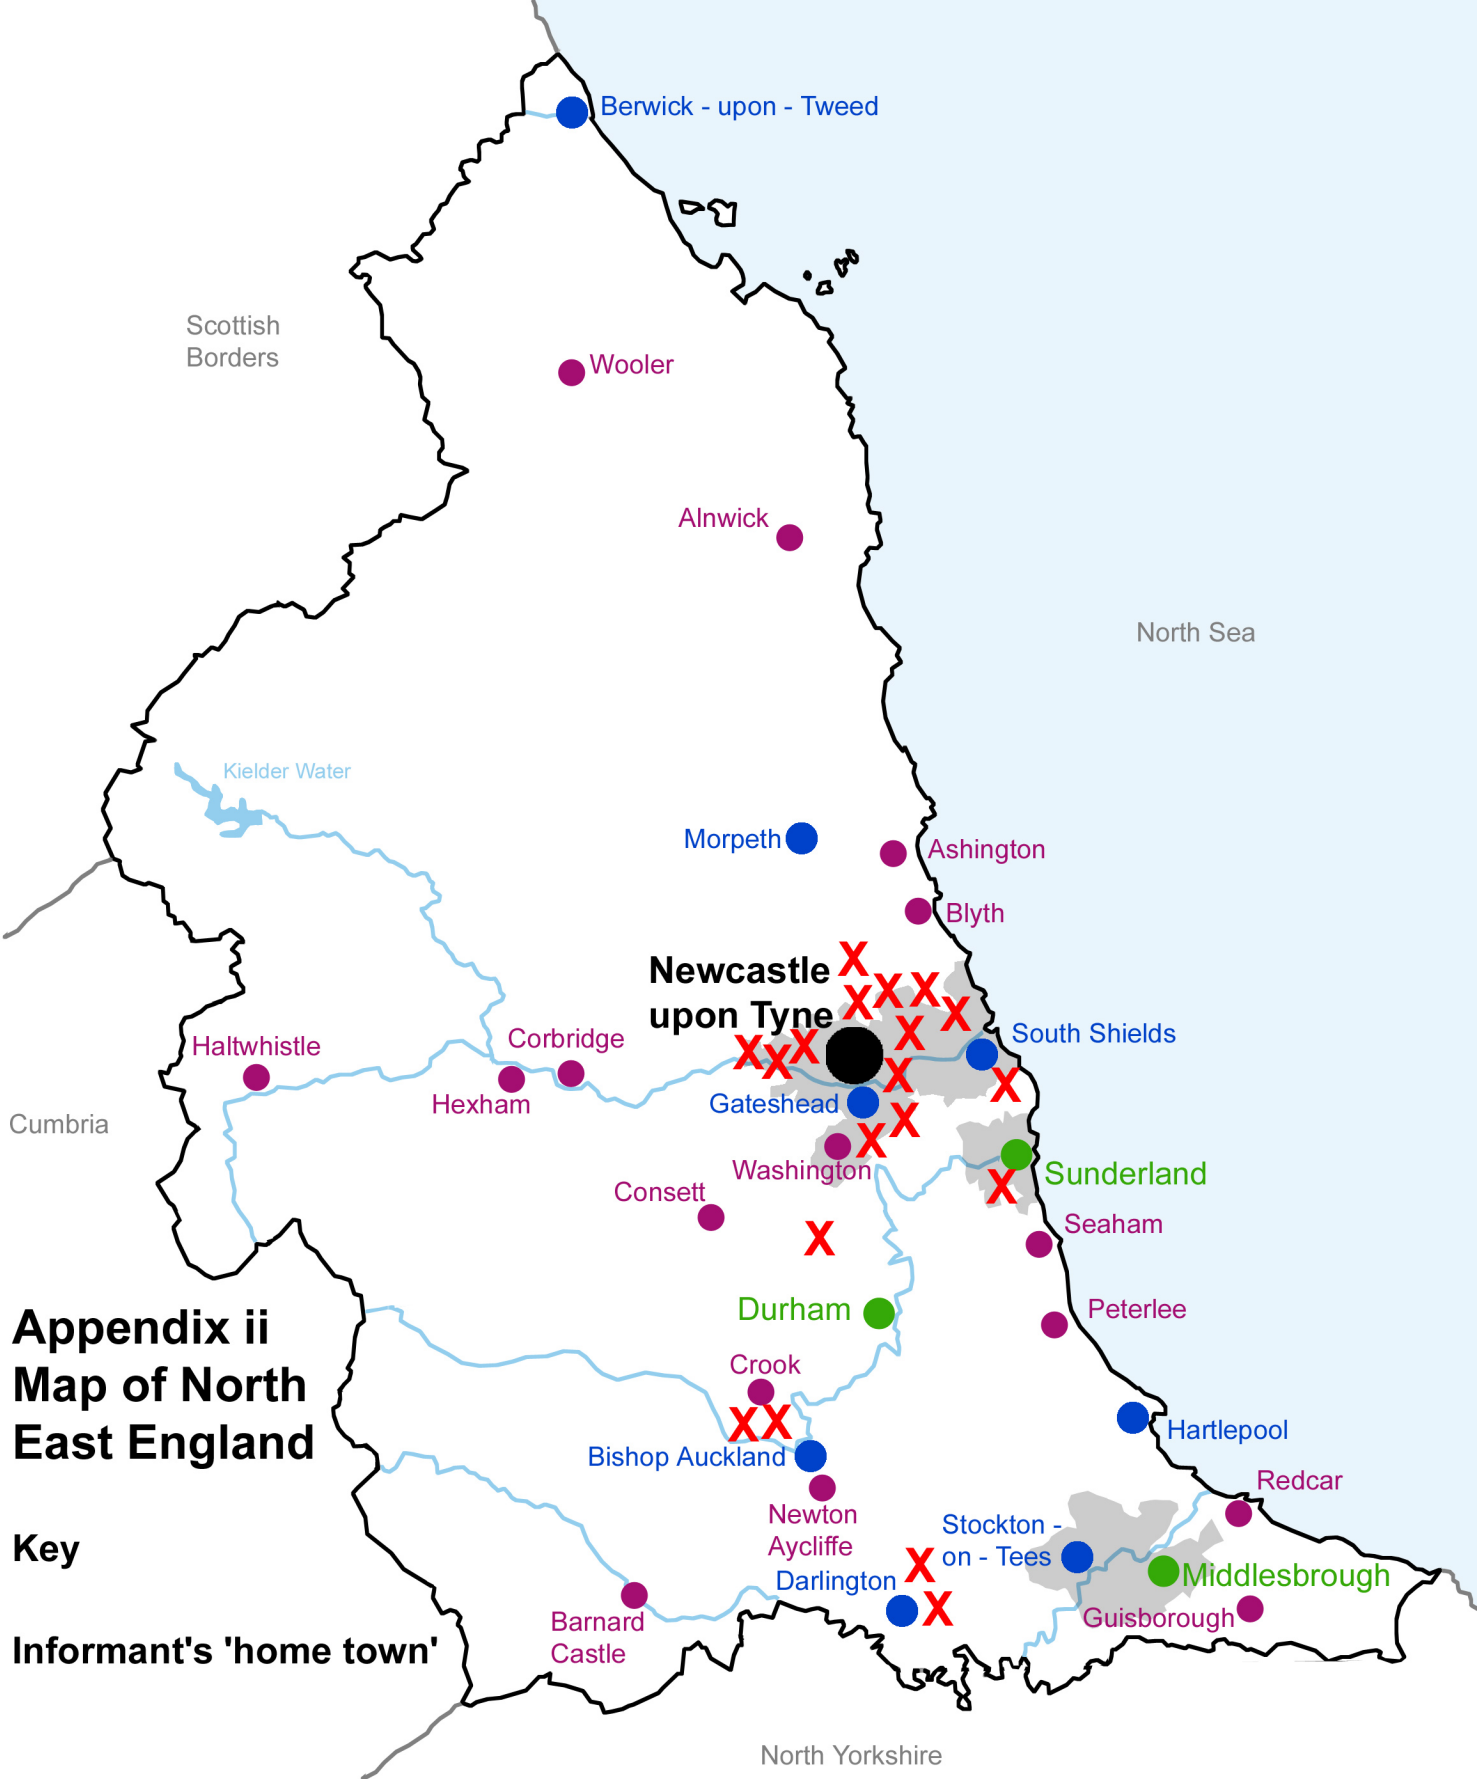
Berwick - upon - Tweed

Scottish Borders

Wooler

Alnwick

North Sea

Kielder Water

Morpeth

Ashington

Blyth

Newcastle upon Tyne

South Shields

Haltwhistle

Corbridge

Hexham

Cumbria

Gateshead

Washington

Sunderland

Consett

Seaham

Durham

Peterlee

Crook

Hartlepool

Bishop Auckland

Redcar

Newton Aycliffe

Stockton - on - Tees

Middlesbrough

Darlington

Guisborough

Barnard Castle

North Yorkshire

Appendix ii
Map of North East England

Key

Informant's 'home town'